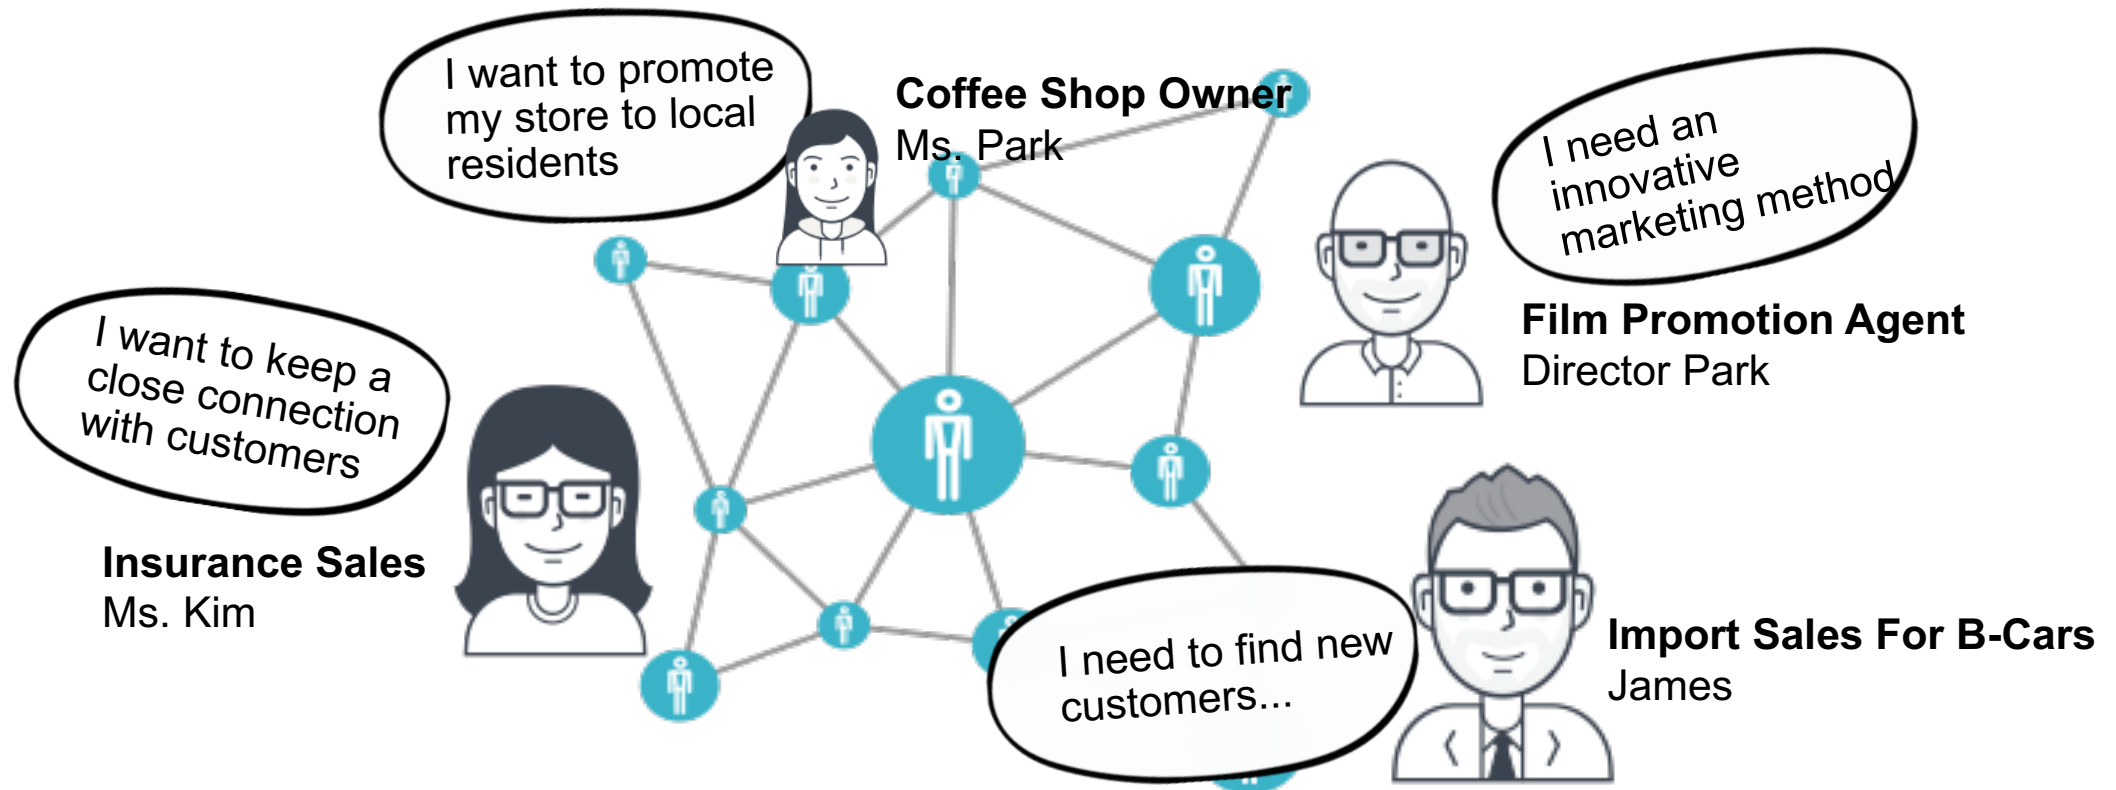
I want to promote my store to local residents

Coffee Shop Owner
Ms. Park

I need an innovative marketing method

Film Promotion Agent
Director Park

I want to keep a close connection with customers

Insurance Sales
Ms. Kim

I need to find new customers...

Import Sales For B-Cars
James